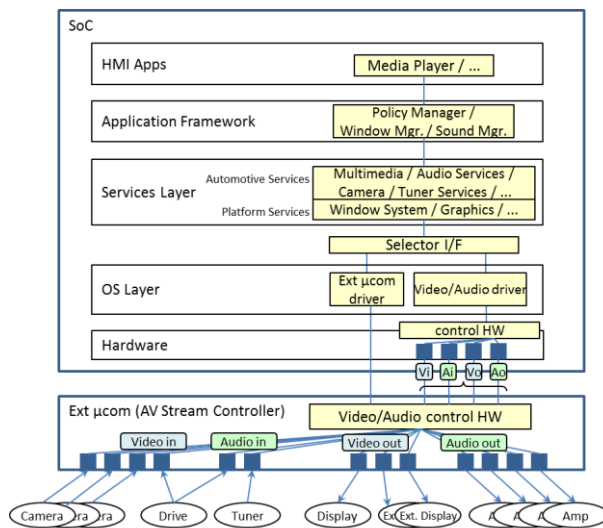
SoC

HMI Apps

Media Player / ...

Application Framework

Policy Manager / Window Mgr. / Sound Mgr.

Services Layer

Automotive Services

Multimedia / Audio Services / Camera / Tuner Services / ...

Platform Services

Window System / Graphics / ...

Selector I/F

OS Layer

Ext µcom driver

Video/Audio driver

Hardware

control HW

Vi

Ai

Vo

Ao

Ext µcom (AV Stream Controller)

Video/Audio control HW

Video in

Audio in

Video out

Audio out

Camera

ra

ra

Drive

Tuner

Display

Ex

Ext. Display

A

A

A

Amp